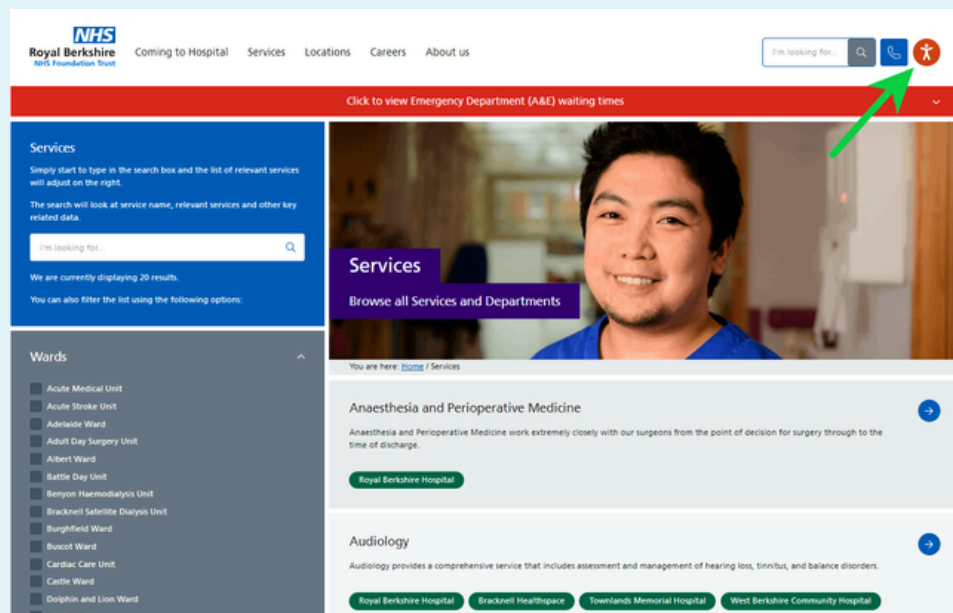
NHS
Royal Berkshire
NHS Foundation Trust

Coming to Hospital Services Locations Careers About us

I'm looking for...

Click to view Emergency Department (A&E) waiting times

Services

Simply start to type in the search box and the list of relevant services will adjust on the right.

The search will look at service name, relevant services and other key related data.

I'm looking for...

We are currently displaying 20 results.

You can also filter the list using the following options:

Wards

Acute Medical Unit
Acute Stroke Unit
Adelaide Ward
Adult Day Surgery Unit
Albert Ward
Battle Day Unit
Benyon Haemodialysis Unit
Bracknell Satellite Dialysis Unit
Burghfield Ward
Buscot Ward
Cardiac Care Unit
Castle Ward
Dolphin and Lion Ward

Services

Browse all Services and Departments

You are here: Home / Services

Anaesthesia and Perioperative Medicine

Anaesthesia and Perioperative Medicine work extremely closely with our surgeons from the point of decision for surgery through to the time of discharge.

Royal Berkshire Hospital

Audiology

Audiology provides a comprehensive service that includes assessment and management of hearing loss, tinnitus, and balance disorders.

Royal Berkshire Hospital Bracknell Healthspace Townlands Memorial Hospital West Berkshire Community Hospital